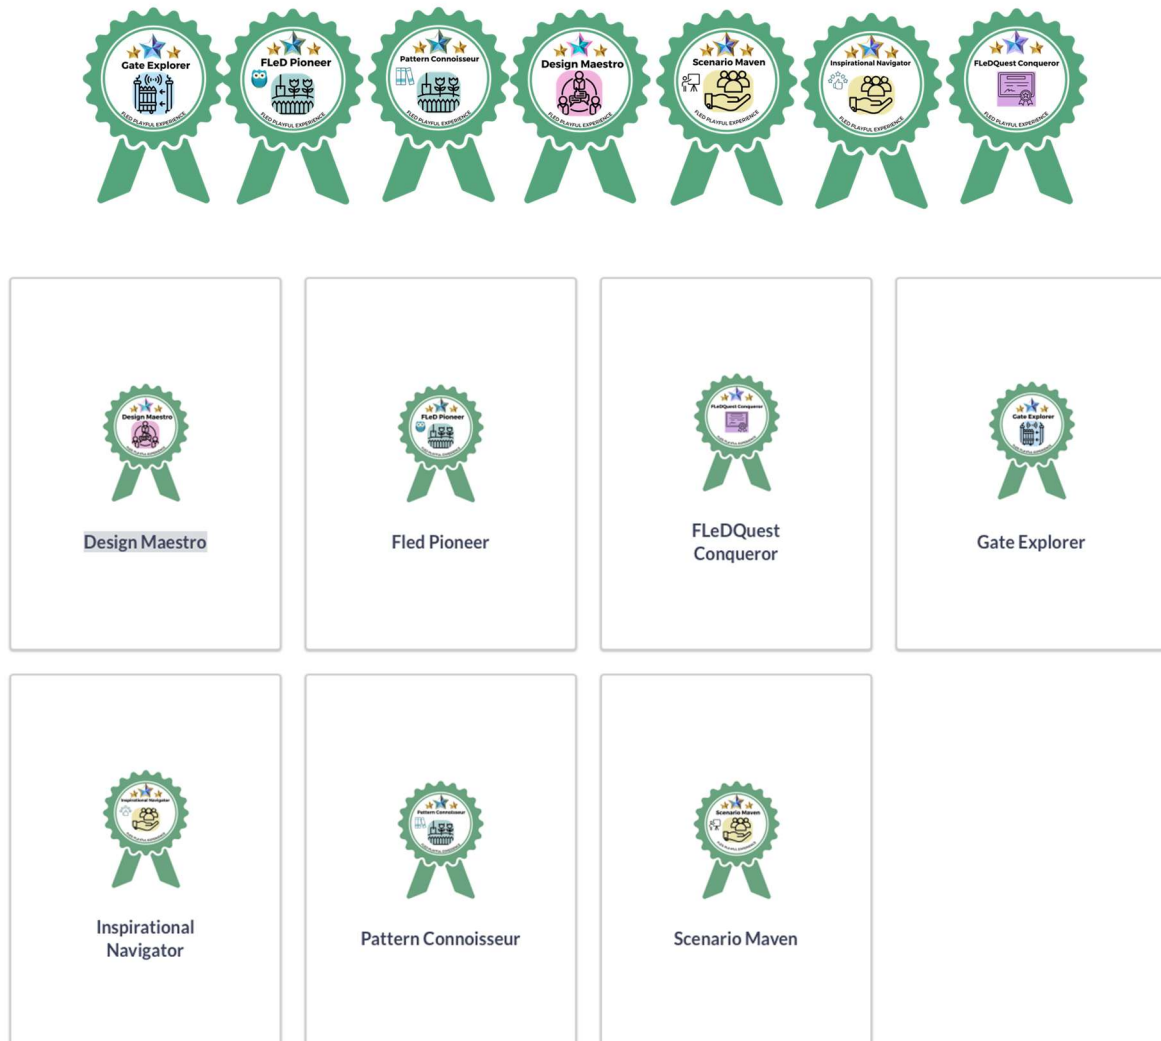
Gate Explorer
FLED PLAYFUL EXPERIENCE

FLeD Pioneer
FLED PLAYFUL EXPERIENCE

Pattern Connoisseur
FLED PLAYFUL EXPERIENCE

Design Maestro
FLED PLAYFUL EXPERIENCE

Scenario Maven
FLED PLAYFUL EXPERIENCE

Inspirational Navigator
FLED PLAYFUL EXPERIENCE

FLeDQuest Conqueror
FLED PLAYFUL EXPERIENCE

Design Maestro
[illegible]

Design Maestro

FLeD Pioneer
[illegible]

Fled Pioneer

FLeDQuest Conqueror
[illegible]

FLeDQuest Conqueror

Gate Explorer
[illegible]

Gate Explorer

Inspirational Navigator
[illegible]

Inspirational Navigator

Pattern Connoisseur
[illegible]

Pattern Connoisseur

Scenario Maven
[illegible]

Scenario Maven